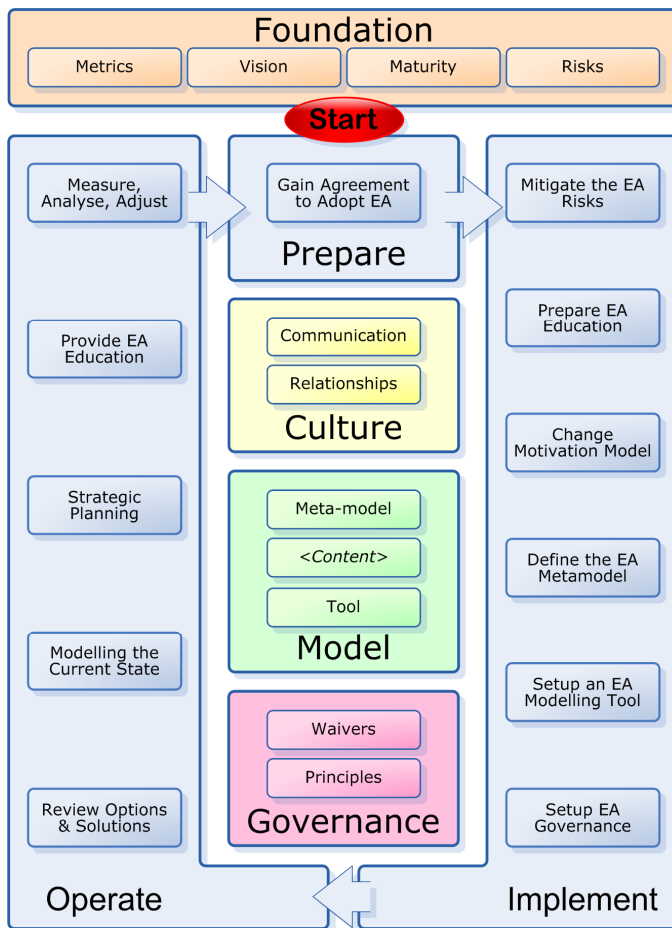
Foundation

Metrics

Vision

Maturity

Risks

Start

Measure, Analyse, Adjust

Provide EA Education

Strategic Planning

Modelling the Current State

Review Options & Solutions

Operate

Gain Agreement to Adopt EA

Prepare

Communication

Relationships

Culture

Meta-model

<Content>

Tool

Model

Waivers

Principles

Governance

Mitigate the EA Risks

Prepare EA Education

Change Motivation Model

Define the EA Metamodel

Setup an EA Modelling Tool

Setup EA Governance

Implement